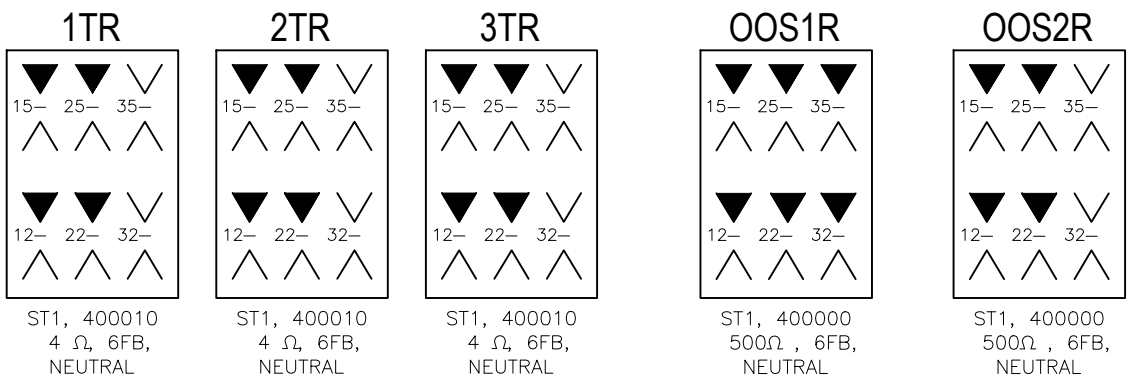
1TR

15— 25— 35—

12— 22— 32—

ST1, 400010
4 Ω, 6FB,
NEUTRAL

2TR

15— 25— 35—

12— 22— 32—

ST1, 400010
4 Ω, 6FB,
NEUTRAL

3TR

15— 25— 35—

12— 22— 32—

ST1, 400010
4 Ω, 6FB,
NEUTRAL

OOS1R

15— 25— 35—

12— 22— 32—

ST1, 400000
500Ω , 6FB,
NEUTRAL

OOS2R

15— 25— 35—

12— 22— 32—

ST1, 400000
500Ω , 6FB,
NEUTRAL